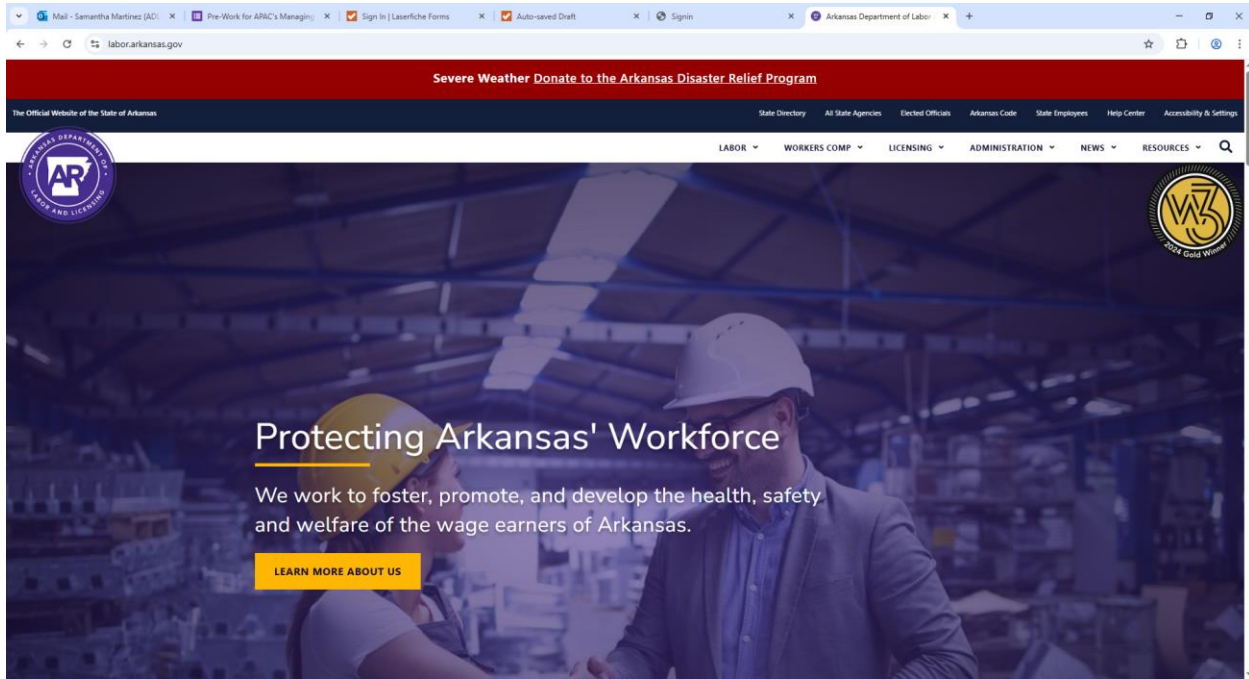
Mail - Samantha Martinez (ADL ×
Pre-Work for APAC's Managing ×
Sign In | Laserfiche Forms ×
Auto-saved Draft ×
Signin ×
Arkansas Department of Labor ×
+

labor.arkansas.gov

Severe Weather Donate to the Arkansas Disaster Relief Program

The Official Website of the State of Arkansas

State Directory All State Agencies Elected Officials Arkansas Code State Employees Help Center Accessibility & Settings

ARKANSAS DEPARTMENT OF LABOR AND LICENSING

AR

LABOR WORKERS COMP LICENSING ADMINISTRATION NEWS RESOURCES

W3 2024 Gold Winner

Protecting Arkansas' Workforce

We work to foster, promote, and develop the health, safety and welfare of the wage earners of Arkansas.

LEARN MORE ABOUT US